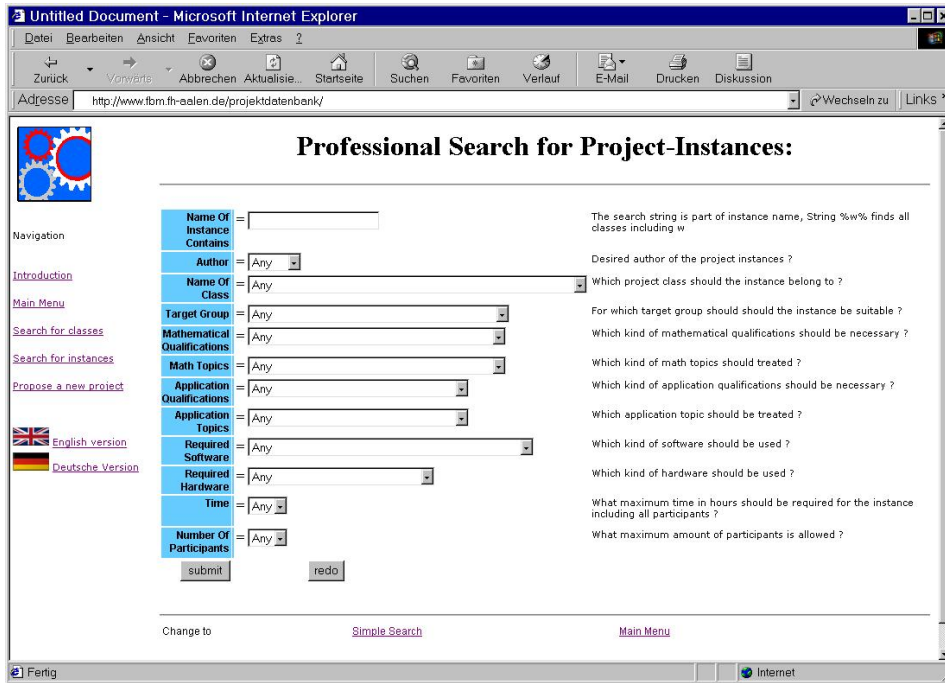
Untitled Document - Microsoft Internet Explorer

Datei Bearbeiten Ansicht Favoriten Extras ?

Zurück Vorwärts Abbrechen Aktualisie... Startseite Suchen Favoriten Verlauf E-Mail Drucken Diskussion

Adresse http://www.fbm.fh-aalen.de/projektdatenbank/ Wechseln zu Links

Professional Search for Project-Instances:

Navigation

Introduction

Main Menu

Search for classes

Search for instances

Propose a new project

English version

Deutsche Version

| | | |
|---|---|---|
| Name Of Instance Contains | = | The search string is part of instance name, String %w% finds all classes including w |
| Author | = Any | Desired author of the project instances ? |
| Name Of Class | = Any | Which project class should the instance belong to ? |
| Target Group | = Any | For which target group should should the instance be suitable ? |
| Mathematical Qualifications | = Any | Which kind of mathematical qualifications should be necessary ? |
| Math Topics | = Any | Which kind of math topics should treated ? |
| Application Qualifications | = Any | Which kind of application qualifications should be necessary ? |
| Application Topics | = Any | Which application topic should be treated ? |
| Required Software | = Any | Which kind of software should be used ? |
| Required Hardware | = Any | Which kind of hardware should be used ? |
| Time | = Any | What maximum time in hours should be required for the instance including all participants ? |
| Number Of Participants | = Any | What maximum amount of participants is allowed ? |

submit redo

Change to Simple Search Main Menu

Fertig Internet